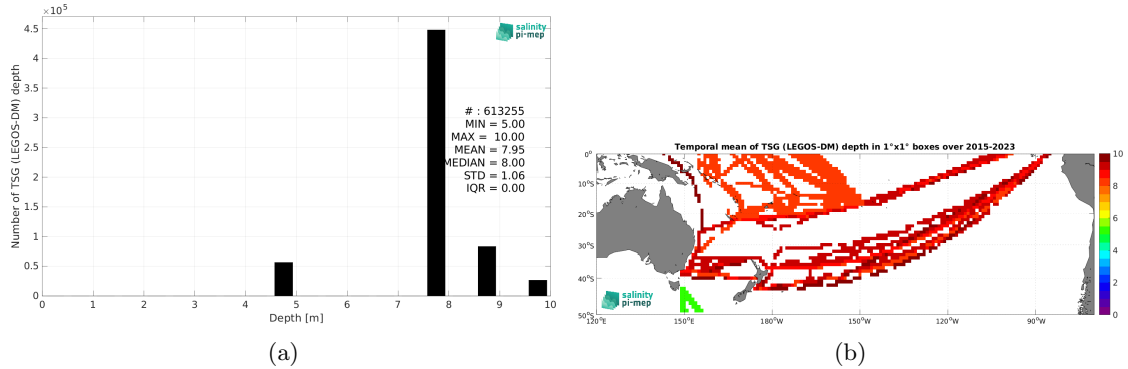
$\times 10^5$

4.5
4
3.5
3
2.5
2
1.5
1
0.5
0

Number of TSG (LEGOS-DM) depth

salinity pi-mep

# : 613255
MIN = 5.00
MAX = 10.00
MEAN = 7.95
MEDIAN = 8.00
STD = 1.06
IQR = 0.00

0 1 2 3 4 5 6 7 8 9 10

Depth [m]

(a)

Temporal mean of TSG (LEGOS-DM) depth in 1°x1° boxes over 2015-2023

0°
10°S
20°S
30°S
40°S
50°S

120°E 150°E 180°W 150°W 120°W 90°W

salinity pi-mep

10
8
6
4
2
0

(b)